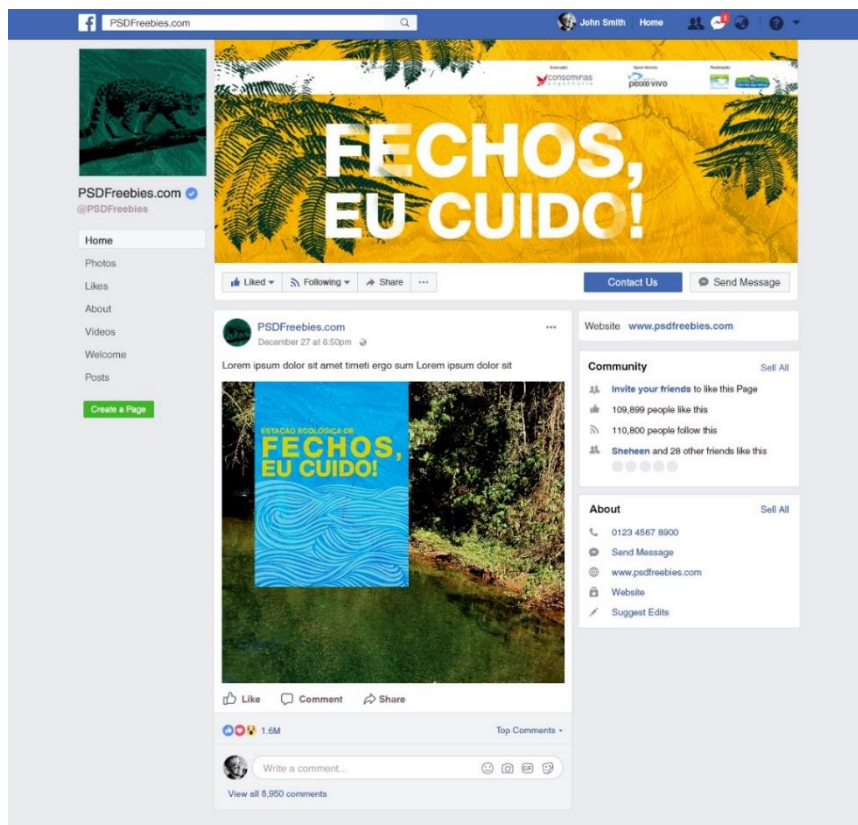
PSDFreebies.com

John Smith Home

consominas engenharia

peixe vivo

FECHOS, EU CUIDO!

PSDFreebies.com
@PSDFreebies

Home
Photos
Likes
About
Videos
Welcome
Posts

Create a Page

Liked ▾ Following ▾ Share ···

Contact Us Send Message

PSDFreebies.com
December 27 at 6:50pm

Lorem ipsum dolor sit amet timeti ergo sum Lorem ipsum dolor sit

ESTAÇÃO ECOLÓGICA DE
FECHOS, EU CUIDO!

Like Comment Share

1.6M Top Comments ▾

Write a comment...

View all 8,950 comments

Website www.psdfreebies.com

Community Sell All
Invite your friends to like this Page
109,899 people like this
110,800 people follow this
Sheheen and 28 other friends like this

About Sell All
0123 4567 8900
Send Message
www.psdfreebies.com
Website
Suggest Edits